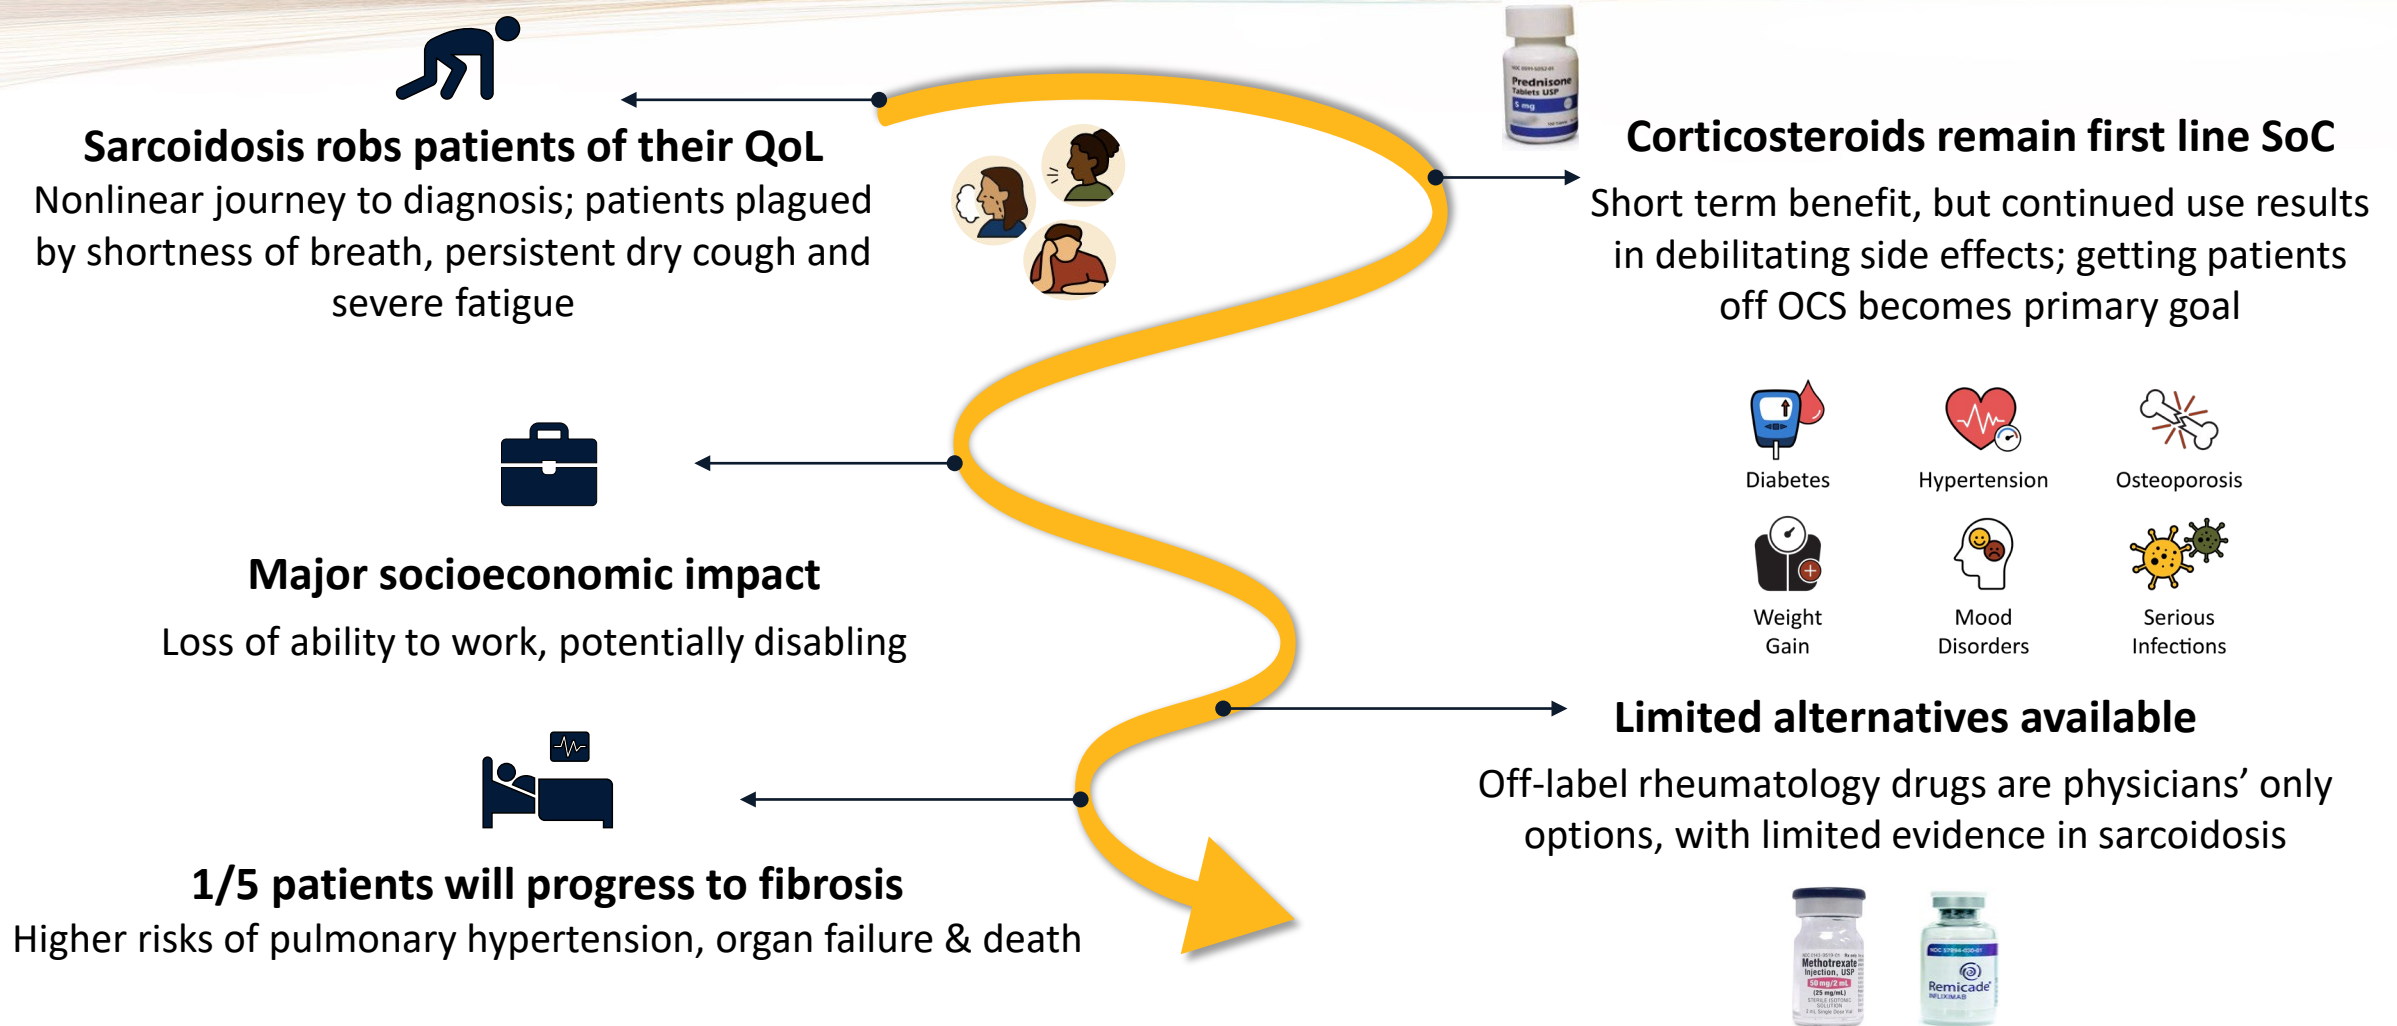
Sarcoidosis robs patients of their QoL
Nonlinear journey to diagnosis; patients plagued by shortness of breath, persistent dry cough and severe fatigue

Prednisone Tablets USP 5 mg

Corticosteroids remain first line SoC
Short term benefit, but continued use results in debilitating side effects; getting patients off OCS becomes primary goal

Diabetes
Hypertension
Osteoporosis
Weight Gain
Mood Disorders
Serious Infections

Major socioeconomic impact
Loss of ability to work, potentially disabling

Limited alternatives available
Off-label rheumatology drugs are physicians' only options, with limited evidence in sarcoidosis

1/5 patients will progress to fibrosis
Higher risks of pulmonary hypertension, organ failure & death

Methotrexate Injection, USP 50 mg/2 mL (25 mg/mL)
Remicade INFLIXIMAB